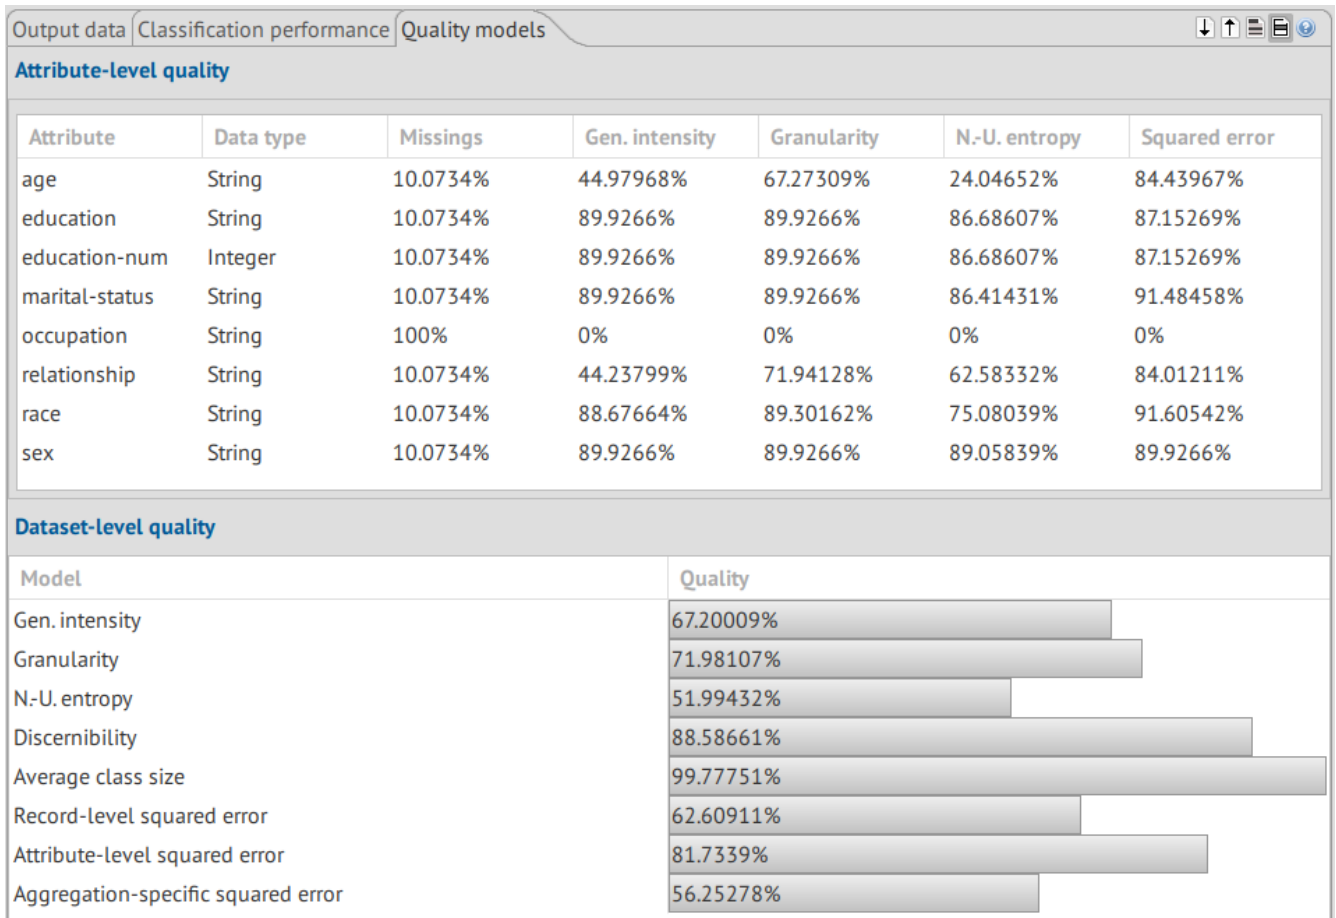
Output data | Classification performance | Quality models

Attribute-level quality

| Attribute | Data type | Missings | Gen. intensity | Granularity | N.-U. entropy | Squared error |
|---|---|---|---|---|---|---|
| age | String | 10.0734% | 44.97968% | 67.27309% | 24.04652% | 84.43967% |
| education | String | 10.0734% | 89.9266% | 89.9266% | 86.68607% | 87.15269% |
| education-num | Integer | 10.0734% | 89.9266% | 89.9266% | 86.68607% | 87.15269% |
| marital-status | String | 10.0734% | 89.9266% | 89.9266% | 86.41431% | 91.48458% |
| occupation | String | 100% | 0% | 0% | 0% | 0% |
| relationship | String | 10.0734% | 44.23799% | 71.94128% | 62.58332% | 84.01211% |
| race | String | 10.0734% | 88.67664% | 89.30162% | 75.08039% | 91.60542% |
| sex | String | 10.0734% | 89.9266% | 89.9266% | 89.05839% | 89.9266% |

Dataset-level quality

| Model | Quality |
|---|---|
| Gen. intensity | 67.20009% |
| Granularity | 71.98107% |
| N.-U. entropy | 51.99432% |
| Discernibility | 88.58661% |
| Average class size | 99.77751% |
| Record-level squared error | 62.60911% |
| Attribute-level squared error | 81.7339% |
| Aggregation-specific squared error | 56.25278% |